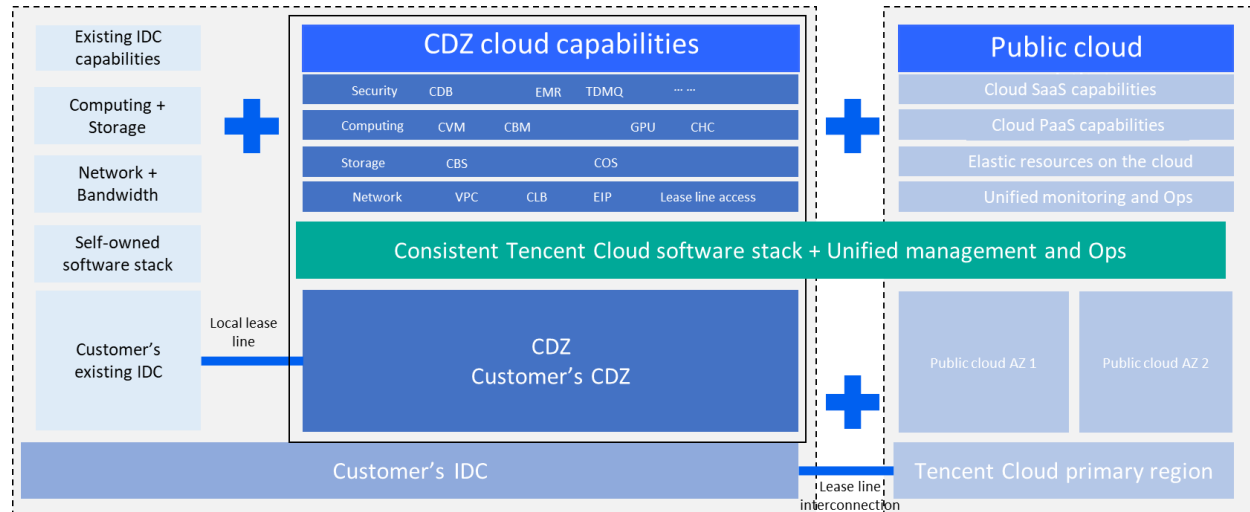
Existing IDC capabilities

Computing + Storage

Network + Bandwidth

Self-owned software stack

Customer's existing IDC

Local lease line

CDZ cloud capabilities

| Security | CDB | EMR | TDMQ | ... ... |
|---|---|---|---|---|
| Computing | CVM | CBM | GPU | CHC |
| Storage | CBS | COS | | |
| Network | VPC | CLB | EIP | Lease line access |

Consistent Tencent Cloud software stack + Unified management and Ops

CDZ
Customer's CDZ

Public cloud

Cloud SaaS capabilities

Cloud PaaS capabilities

Elastic resources on the cloud

Unified monitoring and Ops

Public cloud AZ 1

Public cloud AZ 2

Customer's IDC

Lease line interconnection

Tencent Cloud primary region